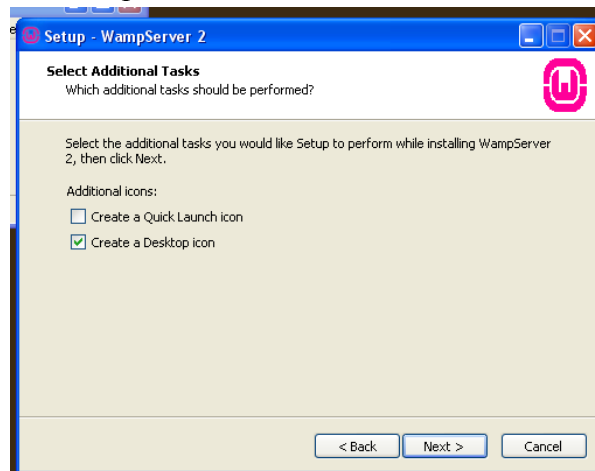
Setup - WampServer 2

Select Additional Tasks
Which additional tasks should be performed?

Select the additional tasks you would like Setup to perform while installing WampServer 2, then click Next.

Additional icons:

Create a Quick Launch icon

Create a Desktop icon

< Back Next > Cancel